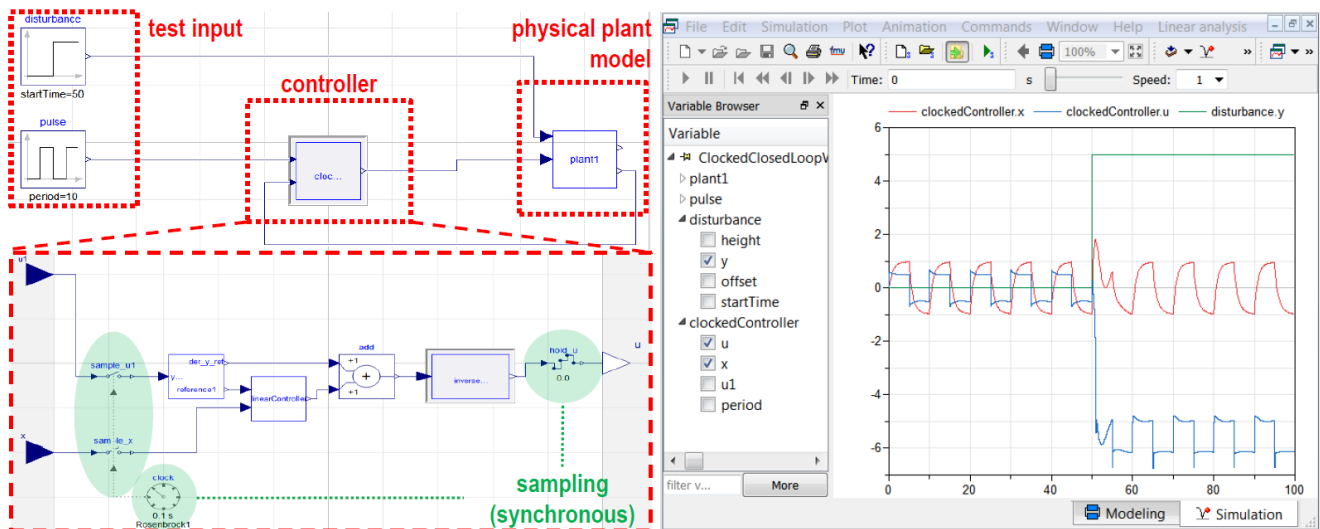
disturbance
startTime=50
test input
pulse
period=10
controller
cloc...
physical plant model
plant1

u1
sample_u1
der_y_ref
y...
reference1
linearController
add
+1
+1
inverse...
hold_u
0.0
u
x
sample_x
clock
0.1 s
Rosenbrock1
sampling (synchronous)

File Edit Simulation Plot Animation Commands Window Help Linear analysis
100%
Time: 0 s Speed: 1
Variable Browser
Variable
ClockedClosedLoopV
plant1
pulse
disturbance
height
y
offset
startTime
clockedController
u
x
u1
period
filter v...
More
clockedController.x clockedController.u disturbance.y
6
4
2
0
-2
-4
-6
0 20 40 60 80 100
Modeling Simulation